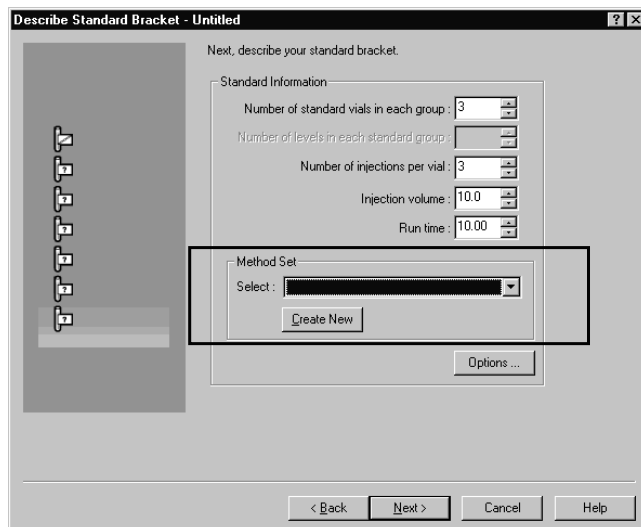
Describe Standard Bracket - Untitled

? X

Next, describe your standard bracket.

Standard Information

Number of standard vials in each group : 3

Number of levels in each standard group :

Number of injections per vial : 3

Injection volume : 10.0

Run time : 10.00

Method Set

Select :

Create New

Options ...

< Back

Next >

Cancel

Help